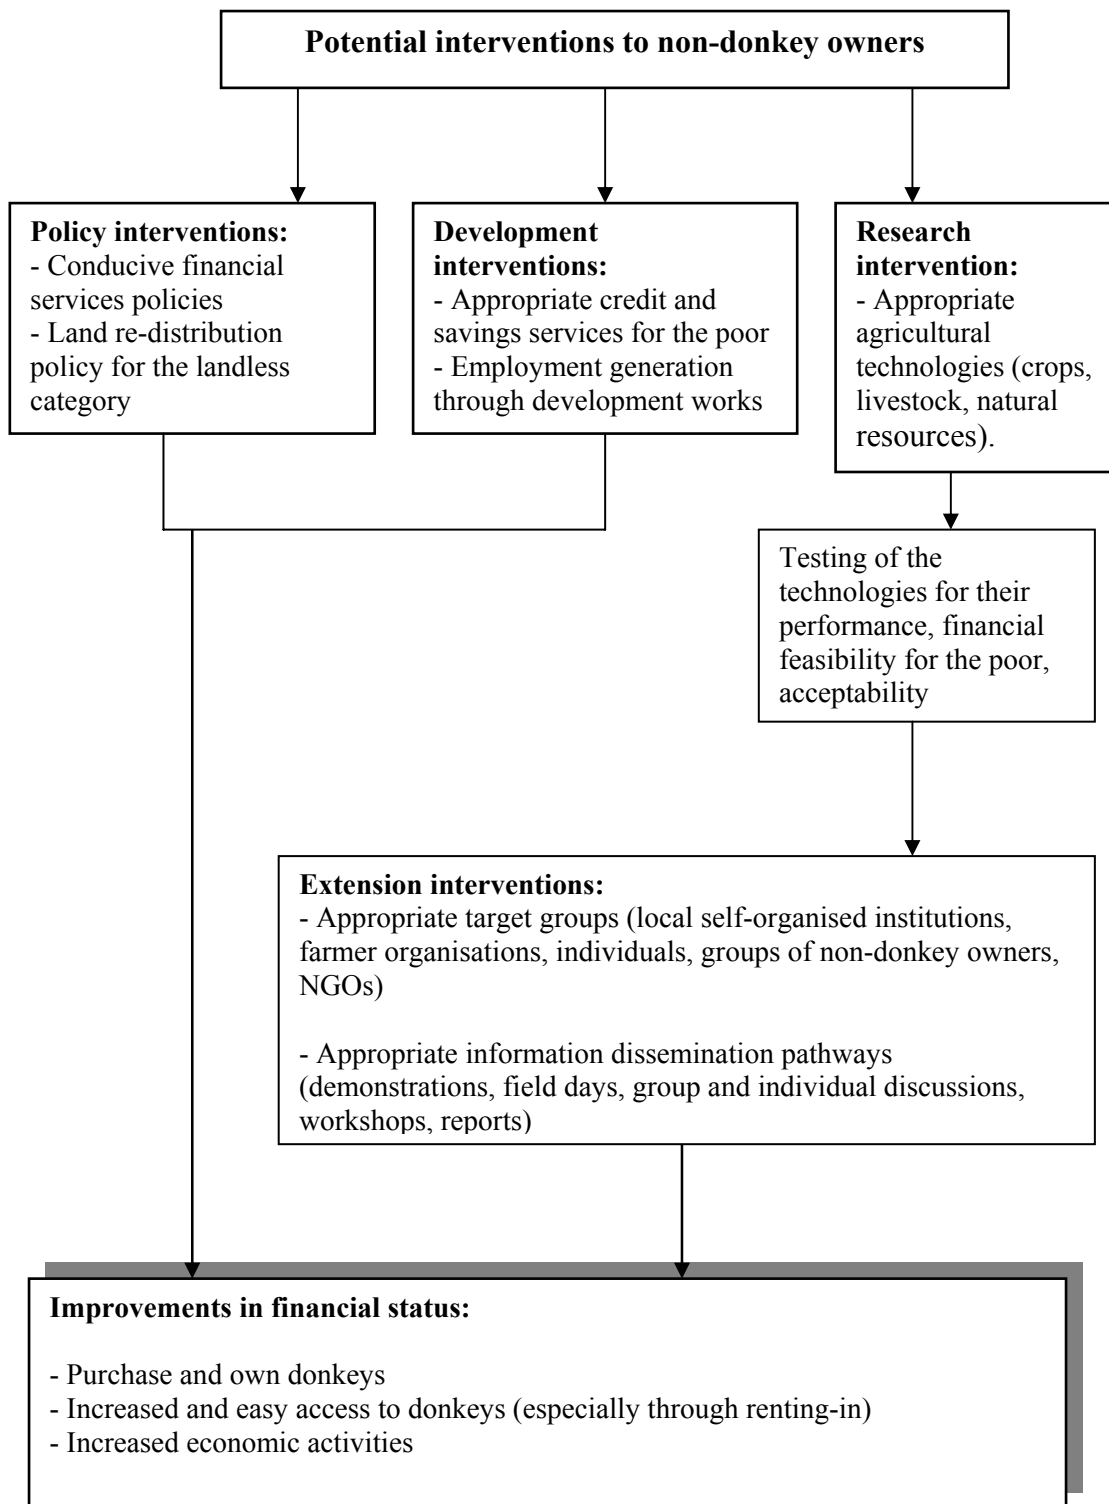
**Potential interventions to non-donkey owners**

**Policy interventions:**
- Conducive financial services policies
- Land re-distribution policy for the landless category

**Development interventions:**
- Appropriate credit and savings services for the poor
- Employment generation through development works

**Research intervention:**
- Appropriate agricultural technologies (crops, livestock, natural resources).

Testing of the technologies for their performance, financial feasibility for the poor, acceptability

**Extension interventions:**
- Appropriate target groups (local self-organised institutions, farmer organisations, individuals, groups of non-donkey owners, NGOs)

- Appropriate information dissemination pathways (demonstrations, field days, group and individual discussions, workshops, reports)

**Improvements in financial status:**

- Purchase and own donkeys
- Increased and easy access to donkeys (especially through renting-in)
- Increased economic activities